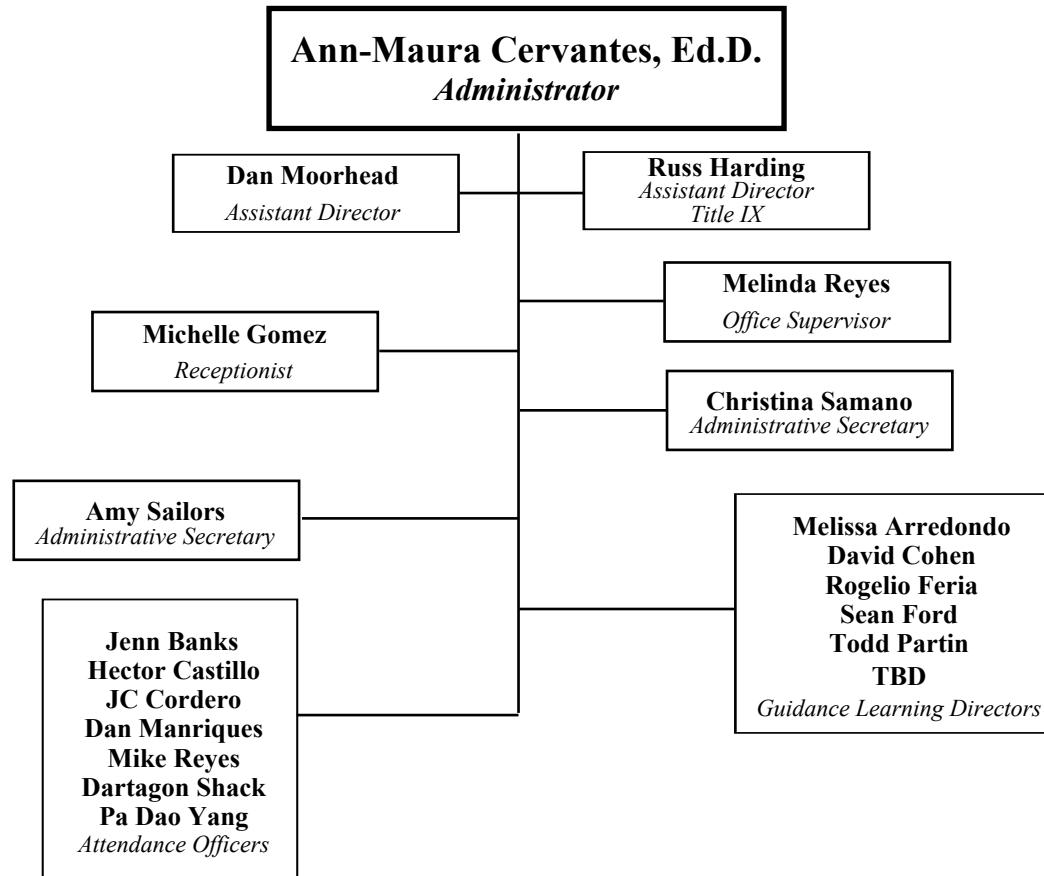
Ann-Maura Cervantes, Ed.D.
Administrator

Dan Moorhead
Assistant Director

Russ Harding
Assistant Director
Title IX

Melinda Reyes
Office Supervisor

Michelle Gomez
Receptionist

Christina Samano
Administrative Secretary

Amy Sailors
Administrative Secretary

Melissa Arredondo
David Cohen
Rogelio Feria
Sean Ford
Todd Partin
TBD
Guidance Learning Directors

Jenn Banks
Hector Castillo
JC Cordero
Dan Manriques
Mike Reyes
Dartagon Shack
Pa Dao Yang
Attendance Officers